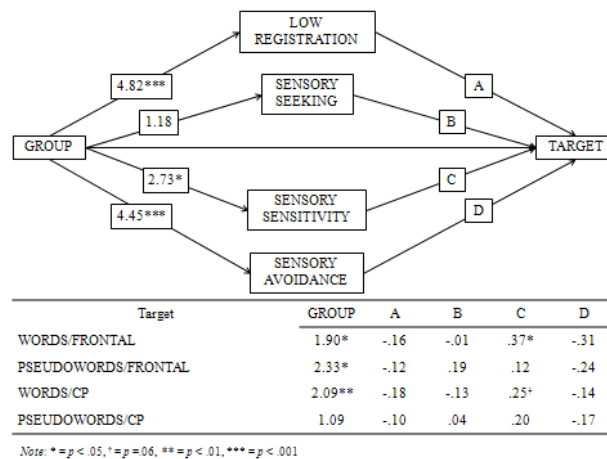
LOW REGISTRATION

SENSORY SEEKING

4.82***

1.18

A

B

GROUP

TARGET

2.73*

C

SENSORY SENSITIVITY

4.45***

D

SENSORY AVOIDANCE

| Target | GROUP | A | B | C | D |
|---|---|---|---|---|---|
| WORDS/FRONTAL | 1.90* | -.16 | -.01 | .37* | -.31 |
| PSEUDOWORDS/FRONTAL | 2.33* | -.12 | .19 | .12 | -.24 |
| WORDS/CP | 2.09** | -.18 | -.13 | .25⁺ | -.14 |
| PSEUDOWORDS/CP | 1.09 | -.10 | .04 | .20 | -.17 |

Note: * = p < .05, ⁺ = p = .06, ** = p < .01, *** = p < .001